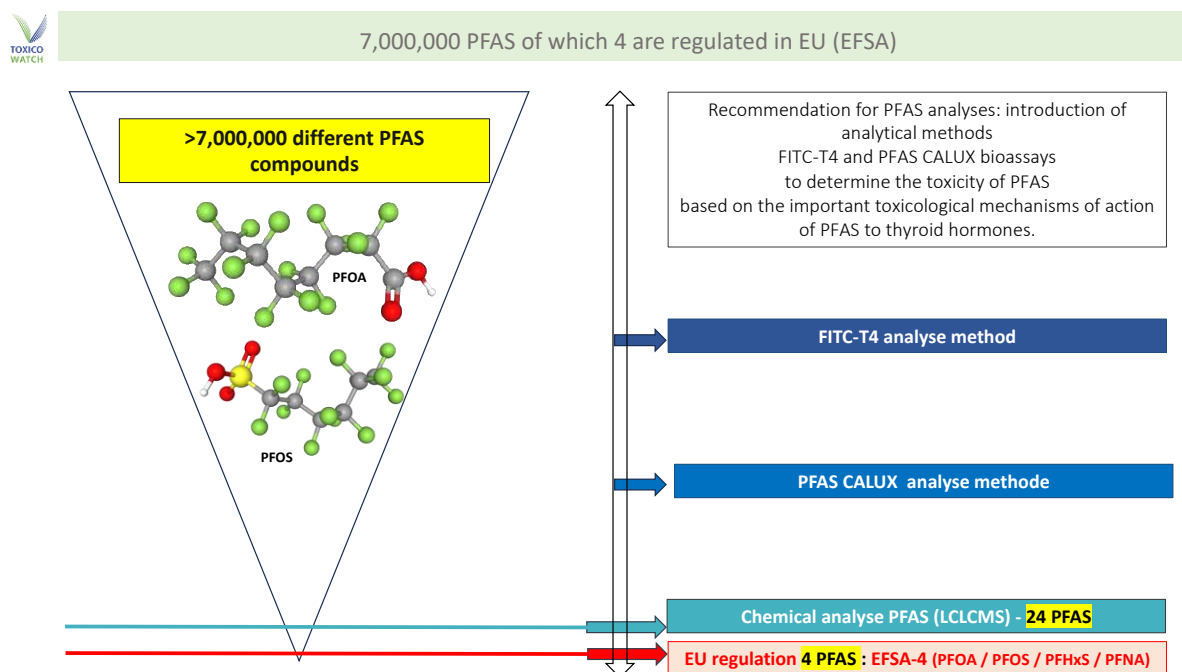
TOXICO WATCH

7,000,000 PFAS of which 4 are regulated in EU (EFSA)

>7,000,000 different PFAS compounds

PFOA

PFOS

Recommendation for PFAS analyses: introduction of analytical methods
FITC-T4 and PFAS CALUX bioassays
to determine the toxicity of PFAS
based on the important toxicological mechanisms of action of PFAS to thyroid hormones.

FITC-T4 analyse method

PFAS CALUX analyse methode

Chemical analyse PFAS (LCLCMS) - 24 PFAS

EU regulation 4 PFAS : EFSA-4 (PFOA / PFOS / PFHxS / PFNA)